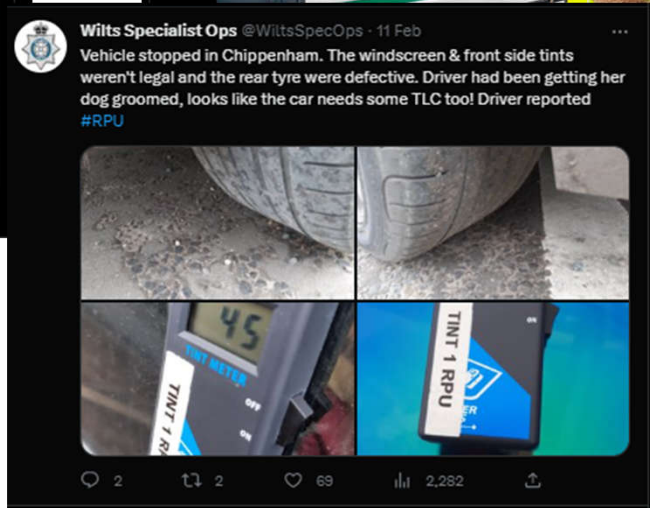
Wilts Specialist Ops @WiltsSpecOps · 11 Feb

Vehicle stopped in Chippenham. The windscreen & front side tints weren't legal and the rear tyre were defective. Driver had been getting her dog groomed, looks like the car needs some TLC too! Driver reported #RPU

45

TINT METER

OFF

ON

TINT 1 R

TINT 1 RPU

ON

ER

2 2 69 2,282